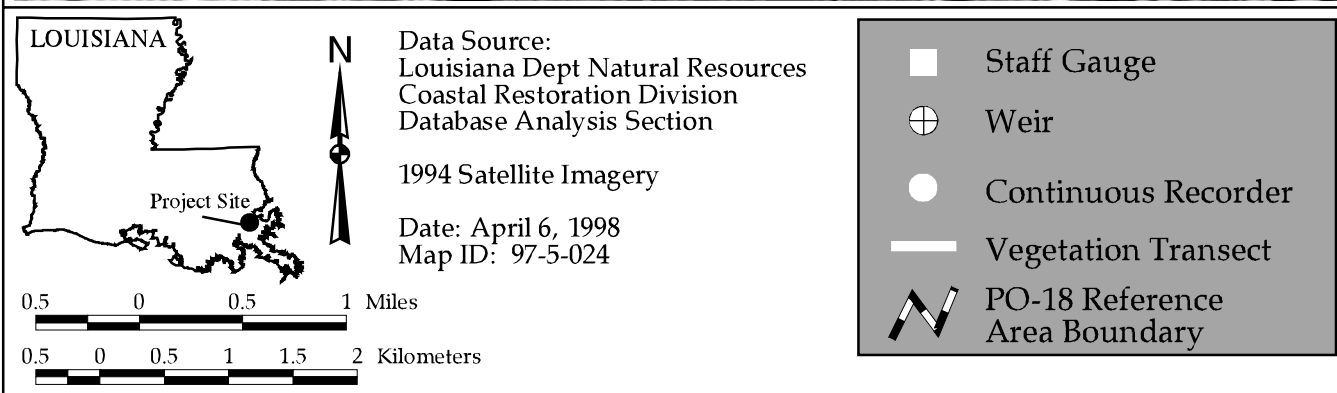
LOUISIANA

Project Site

N

Data Source:
Louisiana Dept Natural Resources
Coastal Restoration Division
Database Analysis Section

1994 Satellite Imagery

Date: April 6, 1998
Map ID: 97-5-024

0.5 0 0.5 1 Miles

0.5 0 0.5 1 1.5 2 Kilometers

Staff Gauge

Weir

Continuous Recorder

Vegetation Transect

PO-18 Reference Area Boundary